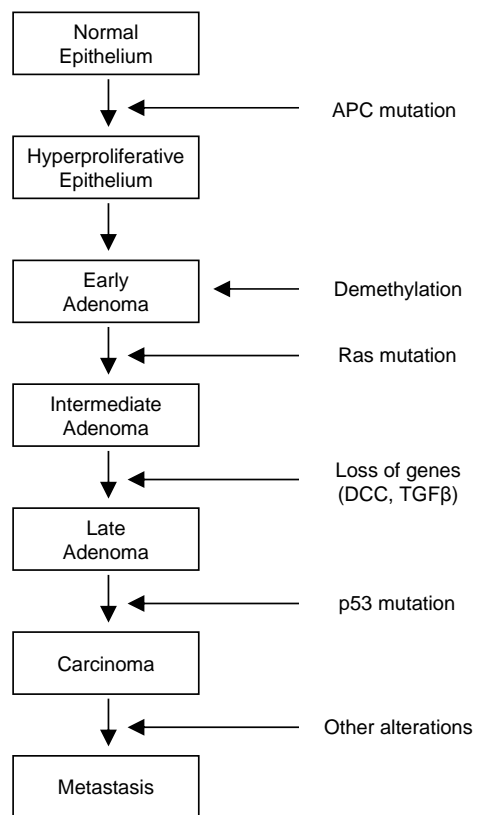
Normal Epithelium

APC mutation

Hyperproliferative Epithelium

Early Adenoma

Demethylation

Ras mutation

Intermediate Adenoma

Loss of genes (DCC, TGFβ)

Late Adenoma

p53 mutation

Carcinoma

Other alterations

Metastasis